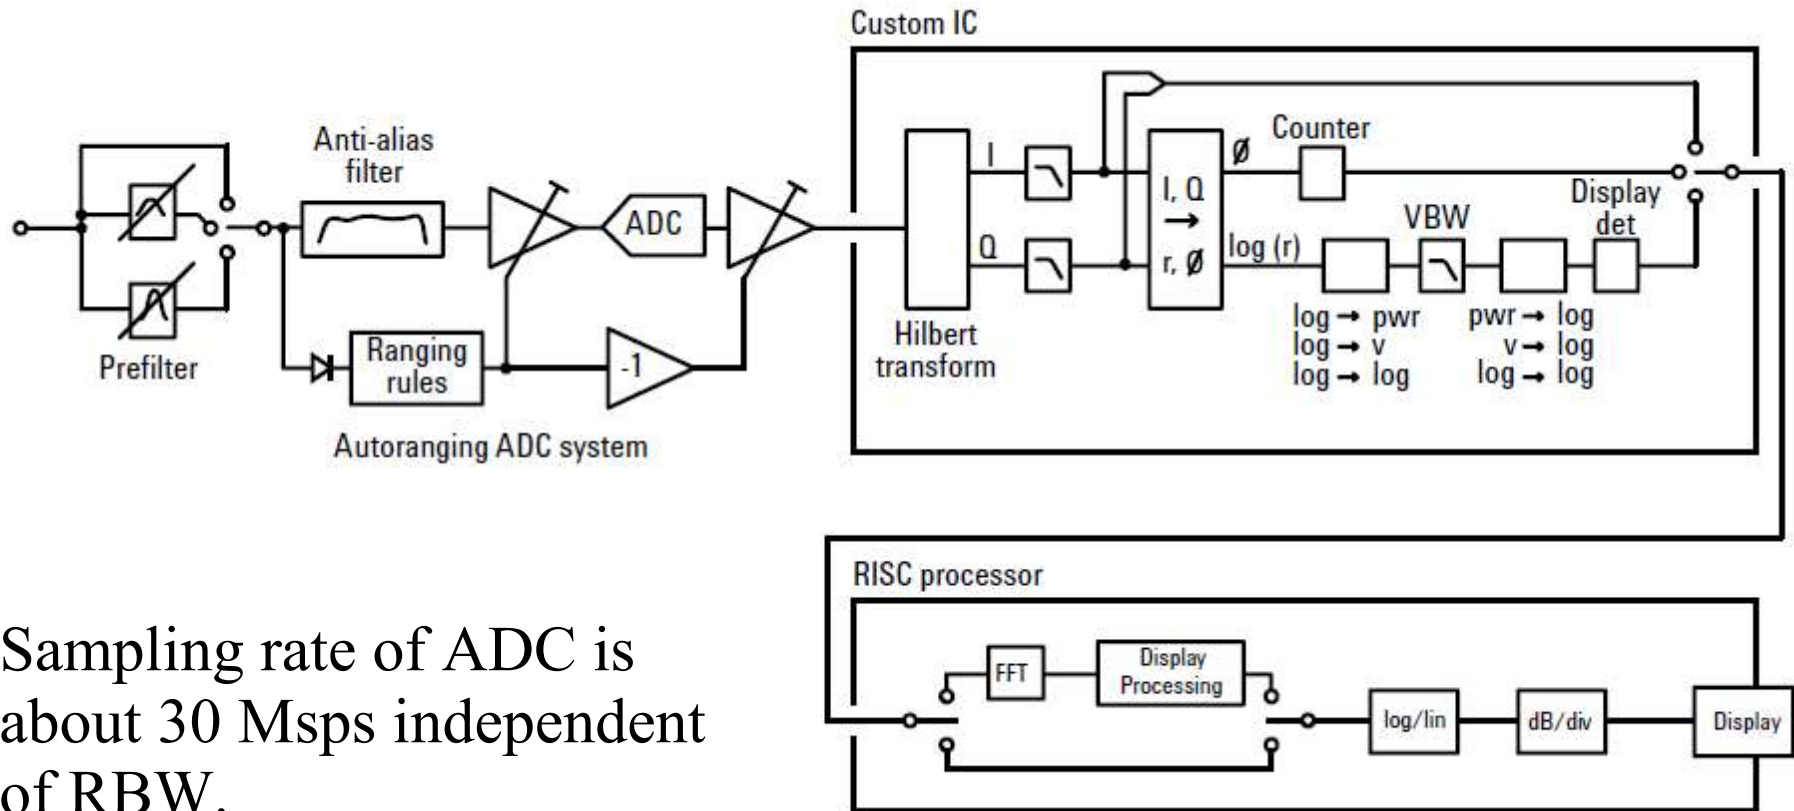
Custom IC

Anti-alias filter

ADC

Prefilter

Ranging rules

-1

Autoranging ADC system

Hilbert transform

I

Q

I, Q → r, Ø

Ø

log (r)

Counter

VBW

Display det

log → pwr
log → v
log → log

pwr → log
v → log
log → log

RISC processor

FFT

Display Processing

log/lin

dB/div

Display

Sampling rate of ADC is about 30 Msps independent of RBW.